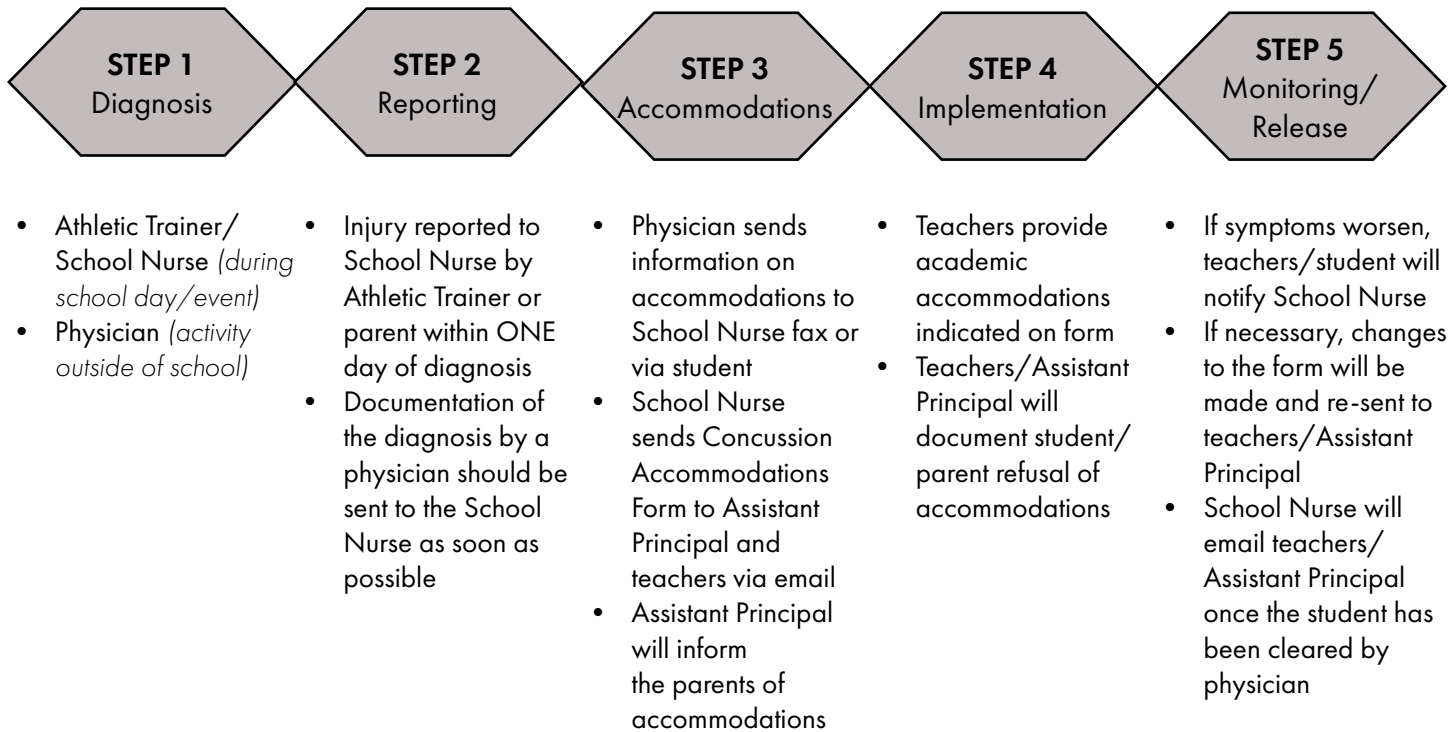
STEP 1
Diagnosis

STEP 2
Reporting

STEP 3
Accommodations

STEP 4
Implementation

STEP 5
Monitoring/
Release

- Athletic Trainer/ School Nurse *(during school day/event)*
- Physician *(activity outside of school)*

- Injury reported to School Nurse by Athletic Trainer or parent within ONE day of diagnosis
- Documentation of the diagnosis by a physician should be sent to the School Nurse as soon as possible

- Physician sends information on accommodations to School Nurse fax or via student
- School Nurse sends Concussion Accommodations Form to Assistant Principal and teachers via email
- Assistant Principal will inform the parents of accommodations

- Teachers provide academic accommodations indicated on form
- Teachers/Assistant Principal will document student/ parent refusal of accommodations

- If symptoms worsen, teachers/student will notify School Nurse
- If necessary, changes to the form will be made and re-sent to teachers/Assistant Principal
- School Nurse will email teachers/ Assistant Principal once the student has been cleared by physician